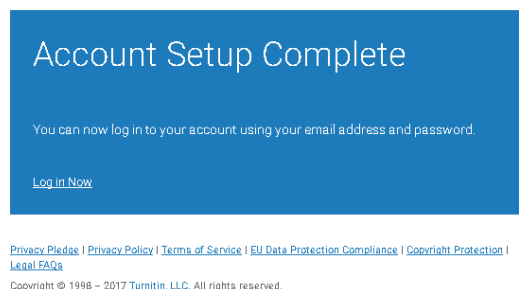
Account Setup Complete

You can now log in to your account using your email address and password.

Log in Now

Privacy Pledge | Privacy Policy | Terms of Service | EU Data Protection Compliance | Copyright Protection | Legal FAQs

Copyright © 1998 – 2017 Turnitin, LLC. All rights reserved.